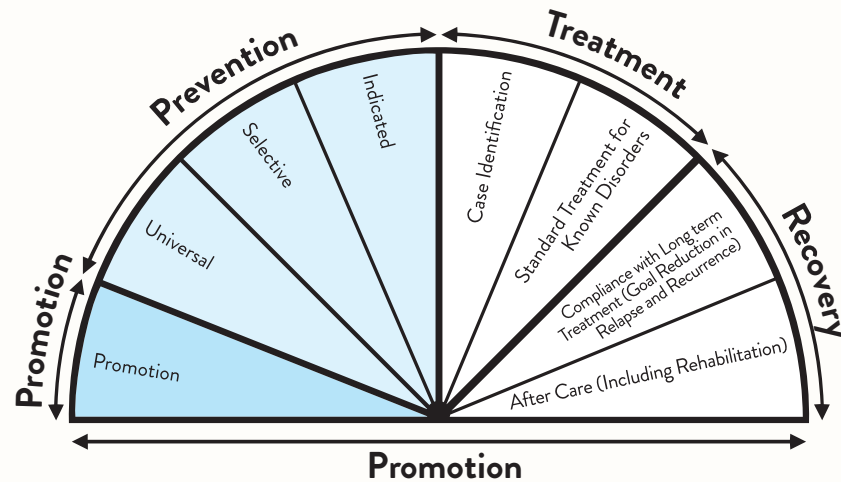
Promotion

Prevention

Treatment

Recovery

Promotion

Universal

Selective

Indicated

Case Identification

Standard Treatment for Known Disorders

Compliance with Long term Treatment (Goal Reduction in Relapse and Recurrence)

After Care (Including Rehabilitation)

Promotion